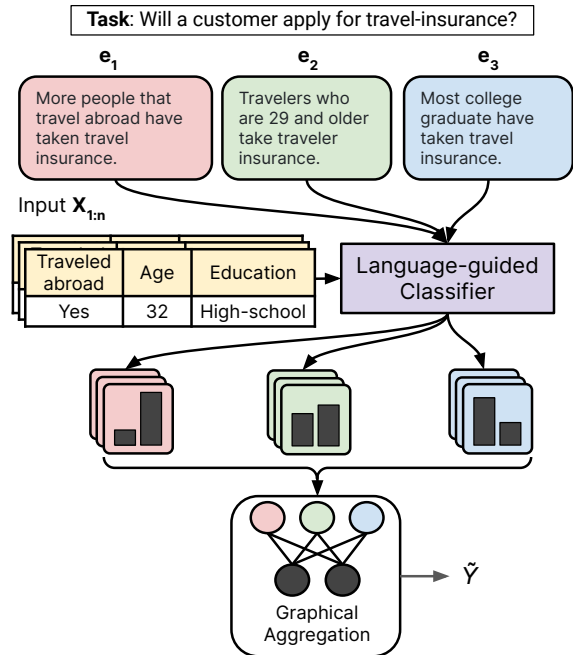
**Task**: Will a customer apply for travel-insurance?

$e_1$

More people that travel abroad have taken travel insurance.

$e_2$

Travelers who are 29 and older take traveler insurance.

$e_3$

Most college graduate have taken travel insurance.

Input $X_{1:n}$

| Traveled abroad | Age | Education |
|---|---|---|
| Yes | 32 | High-school |

Language-guided Classifier

$\tilde{Y}$

Graphical Aggregation